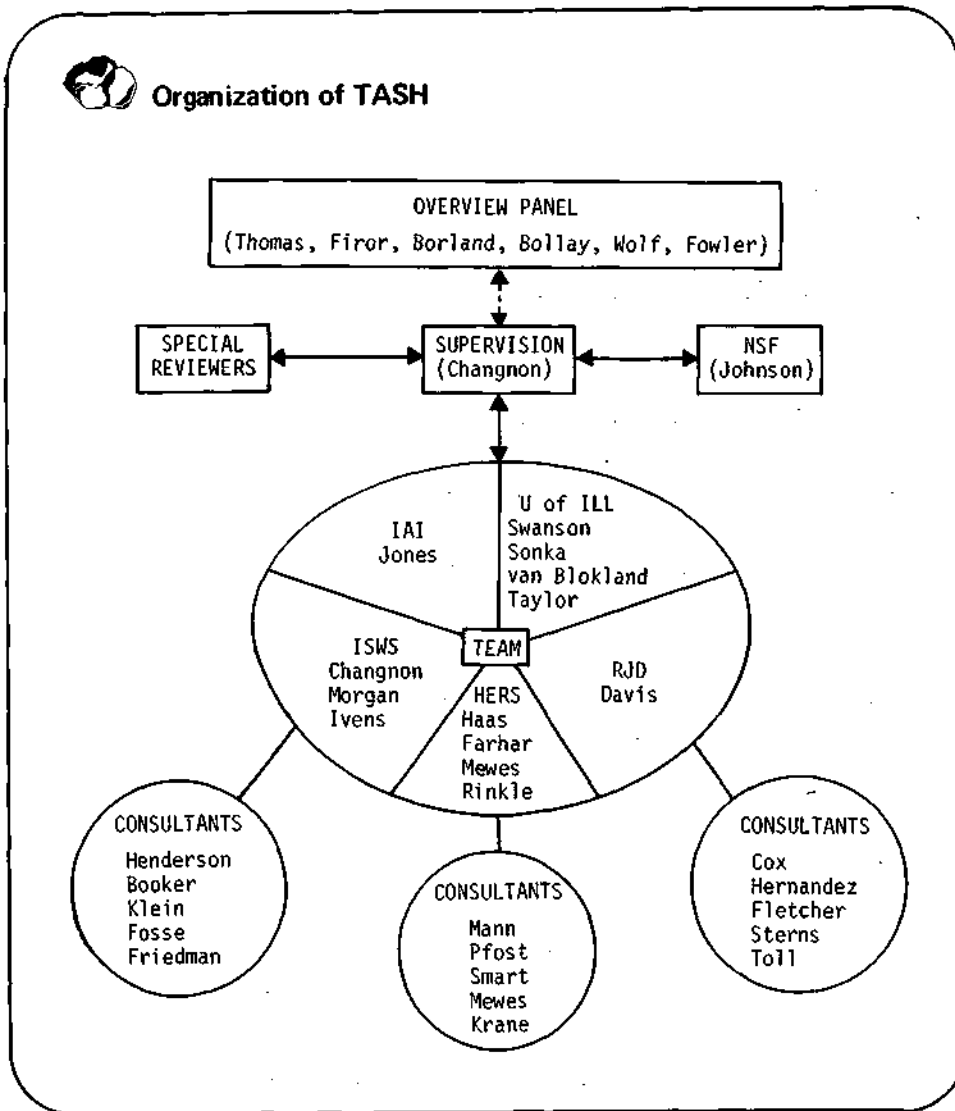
Organization of TASH

OVERVIEW PANEL
(Thomas, Firor, Borland, Bollay, Wolf, Fowler)

SPECIAL REVIEWERS

SUPERVISION
(Changnon)

NSF
(Johnson)

IAI
Jones

U of ILL
Swanson
Sonka
van Blokland
Taylor

TEAM

ISWS
Changnon
Morgan
Ivens

HERS
Haas
Farhar
Mewes
Rinkle

RJD
Davis

CONSULTANTS
Henderson
Booker
Klein
Fosse
Friedman

CONSULTANTS
Mann
Pfost
Smart
Mewes
Krane

CONSULTANTS
Cox
Hernandez
Fletcher
Sterns
Toll